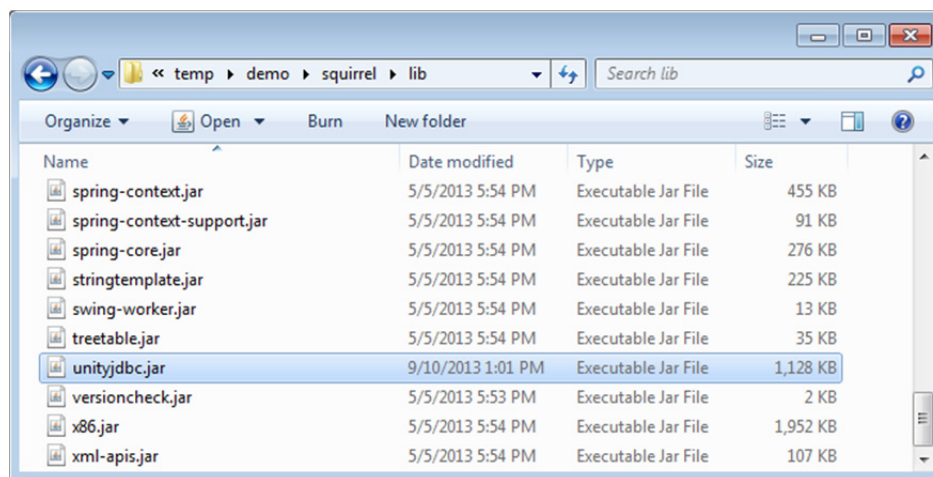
« temp ▸ demo ▸ squirrel ▸ lib

Search lib

Organize ▾ Open ▾ Burn New folder

| Name | Date modified | Type | Size |
|---|---|---|---|
| spring-context.jar | 5/5/2013 5:54 PM | Executable Jar File | 455 KB |
| spring-context-support.jar | 5/5/2013 5:54 PM | Executable Jar File | 91 KB |
| spring-core.jar | 5/5/2013 5:54 PM | Executable Jar File | 276 KB |
| stringtemplate.jar | 5/5/2013 5:54 PM | Executable Jar File | 225 KB |
| swing-worker.jar | 5/5/2013 5:54 PM | Executable Jar File | 13 KB |
| treetable.jar | 5/5/2013 5:54 PM | Executable Jar File | 35 KB |
| unityjdbc.jar | 9/10/2013 1:01 PM | Executable Jar File | 1,128 KB |
| versioncheck.jar | 5/5/2013 5:53 PM | Executable Jar File | 2 KB |
| x86.jar | 5/5/2013 5:54 PM | Executable Jar File | 1,952 KB |
| xml-apis.jar | 5/5/2013 5:54 PM | Executable Jar File | 107 KB |